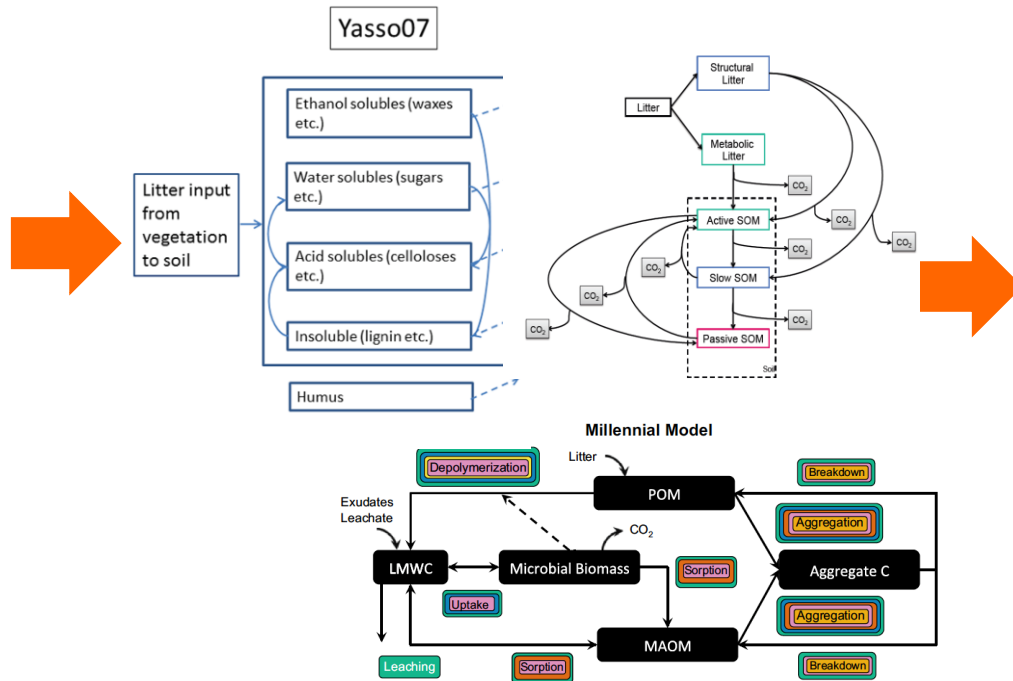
Yasso07

Litter input from vegetation to soil

Ethanol solubles (waxes etc.)

Water solubles (sugars etc.)

Acid solubles (celloloses etc.)

Insoluble (lignin etc.)

Humus

Litter

Structural Litter

Metabolic Litter

$CO_2$

Active SOM

$CO_2$

$CO_2$

$CO_2$

$CO_2$

Slow SOM

$CO_2$

$CO_2$

$CO_2$

Passive SOM

Soil

Millennial Model

Depolymerization

Litter

POM

Breakdown

Exudates Leachate

$CO_2$

Aggregation

LMWC

Microbial Biomass

Sorption

Aggregate C

Uptake

Aggregation

MAOM

Leaching

Sorption

Breakdown